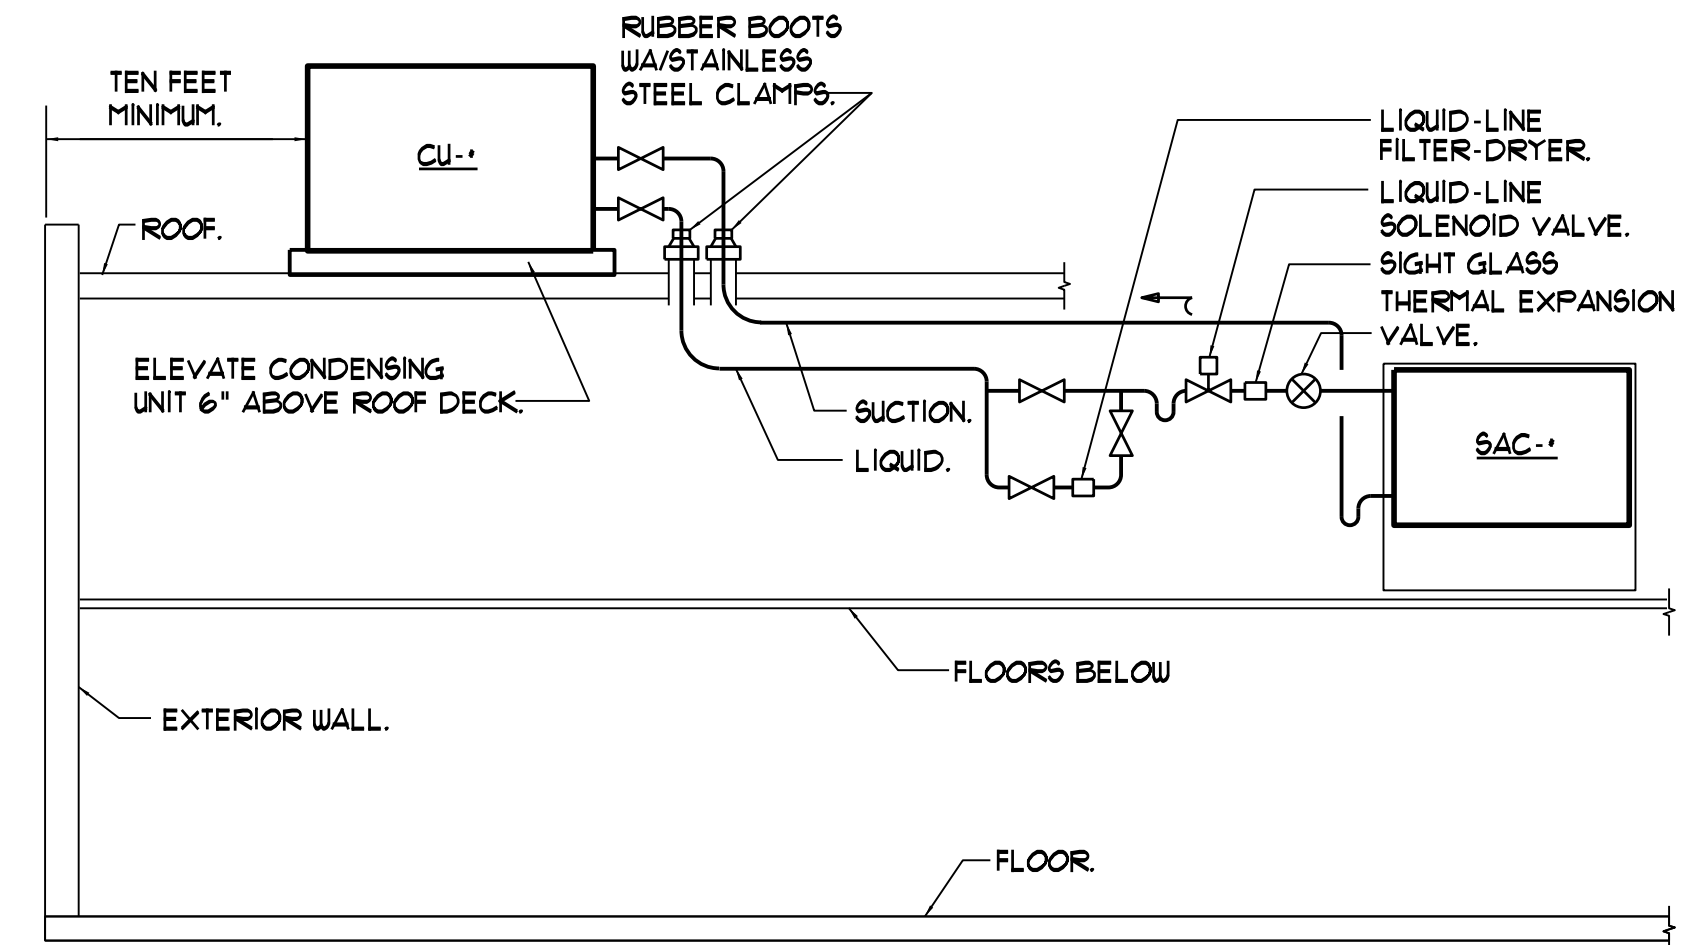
TEN FEET MINIMUM.

CU-•

RUBBER BOOTS WA/STAINLESS STEEL CLAMPS.

LIQUID-LINE FILTER-DRYER.

LIQUID-LINE SOLENOID VALVE.

SIGHT GLASS

THERMAL EXPANSION VALVE.

ROOF.

ELEVATE CONDENSING UNIT 6" ABOVE ROOF DECK.

SUCTION.

LIQUID.

SAC-•

FLOORS BELOW

EXTERIOR WALL.

FLOOR.